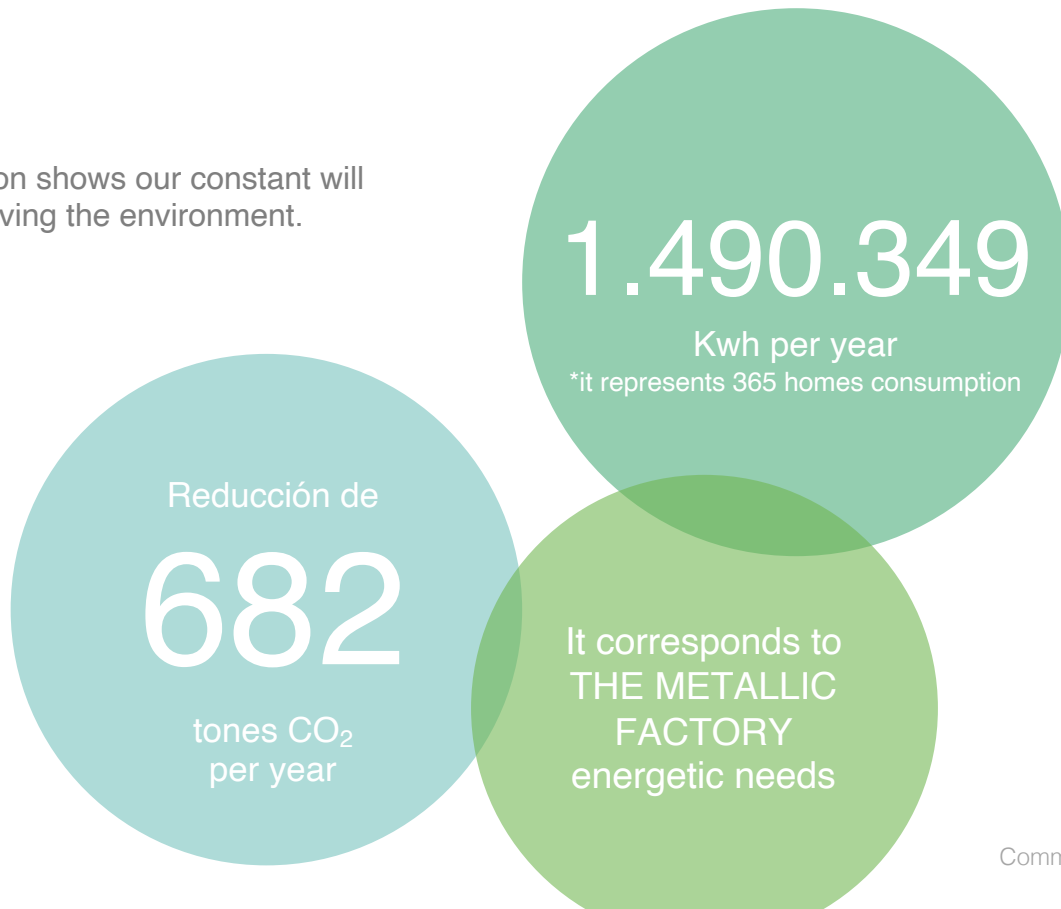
on shows our constant will
ving the environment.

1.490.349

Kwh per year
*it represents 365 homes consumption

Reducción de

682

tones $CO_2$ per year

It corresponds to THE METALLIC FACTORY energetic needs

Comm